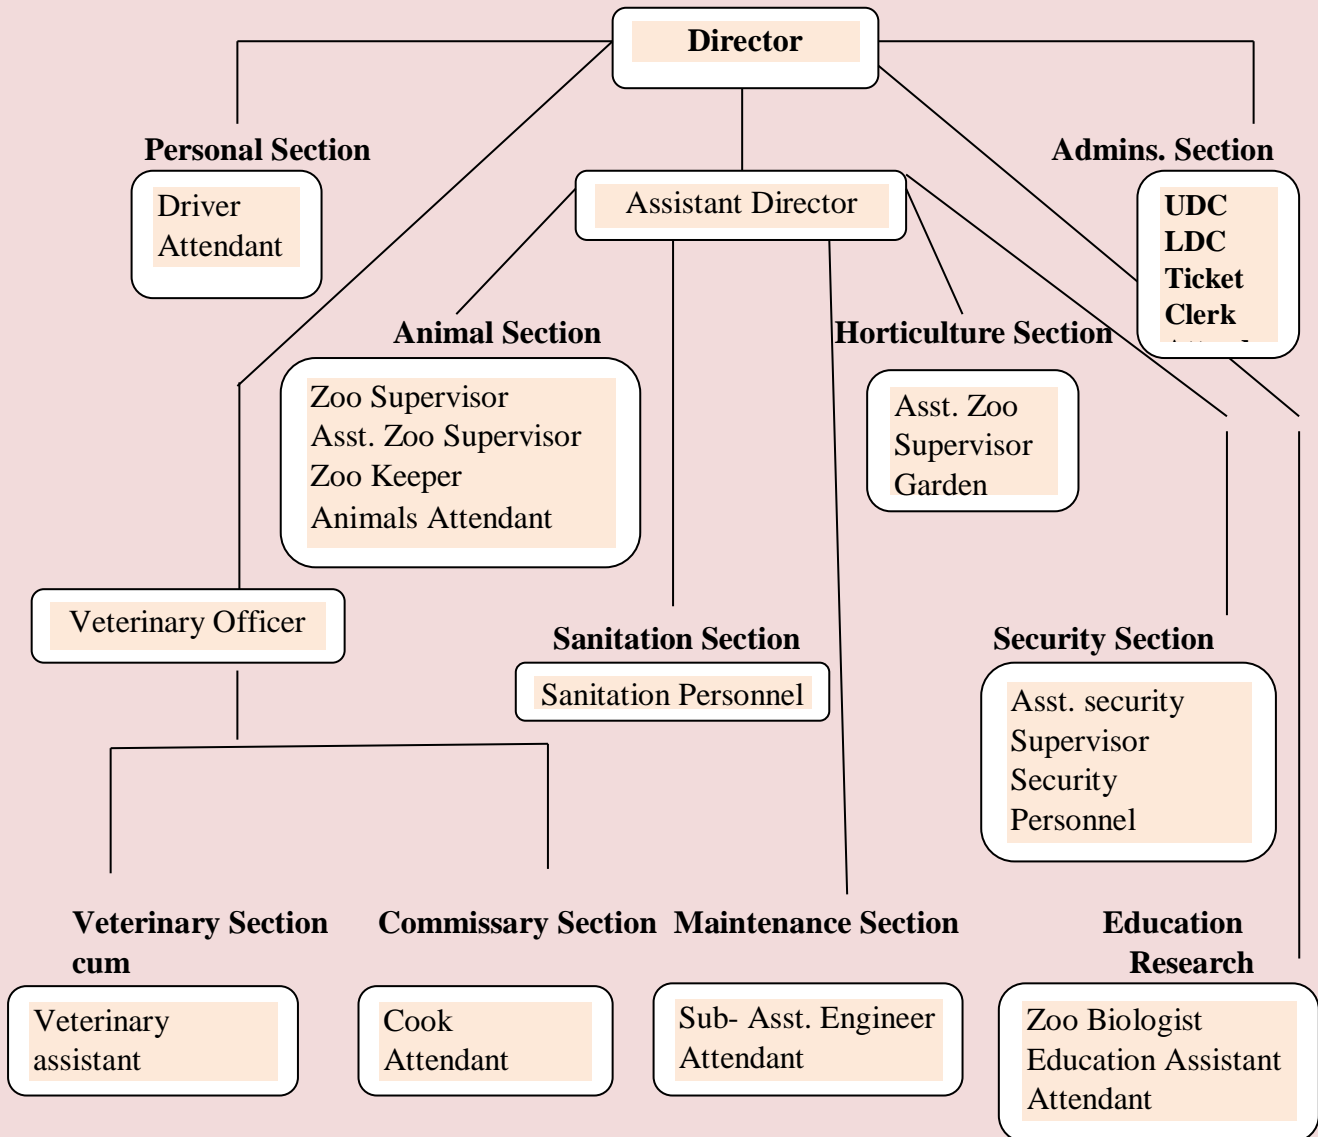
Director

Personal Section
Driver
Attendant

Assistant Director

Admins. Section
UDC
LDC
Ticket
Clerk
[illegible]

Animal Section
Zoo Supervisor
Asst. Zoo Supervisor
Zoo Keeper
Animals Attendant

Horticulture Section
Asst. Zoo
Supervisor
Garden

Veterinary Officer

Sanitation Section
Sanitation Personnel

Security Section
Asst. security
Supervisor
Security
Personnel

Veterinary Section cum
Veterinary
assistant

Commissary Section
Cook
Attendant

Maintenance Section
Sub- Asst. Engineer
Attendant

Education
Research
Zoo Biologist
Education Assistant
Attendant